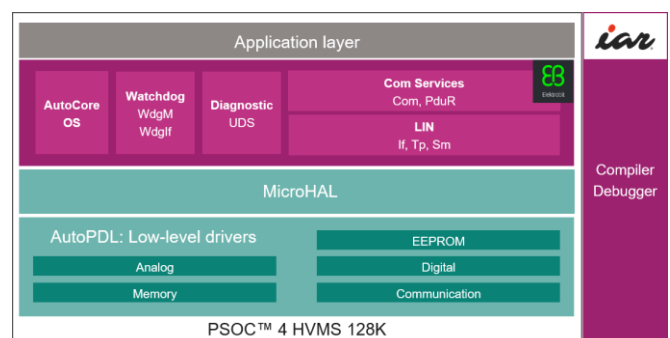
Application layer

AutoCore OS

Watchdog
WdgM
WdgIf

Diagnostic
UDS

Com Services
Com, PduR

Elektrobit

LIN
If, Tp, Sm

MicroHAL

AutoPDL: Low-level drivers

EEPROM

Analog

Digital

Memory

Communication

PSOC™ 4 HVMS 128K

iar

Compiler
Debugger